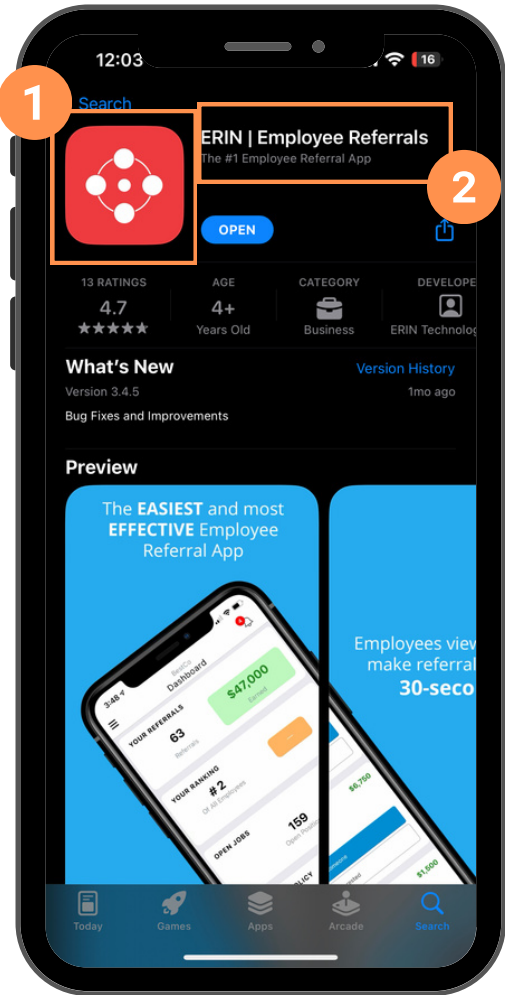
12:03

16

1

Search

ERIN | Employee Referrals

The #1 Employee Referral App

2

OPEN

13 RATINGS

4.7

★★★★★

AGE

4+

Years Old

CATEGORY

Business

DEVELOPE

ERIN Technolog

What's New

Version History

Version 3.4.5

1mo ago

Bug Fixes and Improvements

Preview

The EASIEST and most EFFECTIVE Employee Referral App

3:48

Dashboard

YOUR REFERRALS

63

Referrals

$47,000

Earned

YOUR RANKING

#2

Of All Employees

OPEN JOBS

159

Open Positions

POLICY

Employees view make referral 30-seco

$6,750

$1,500

Today

Games

Apps

Arcade

Search